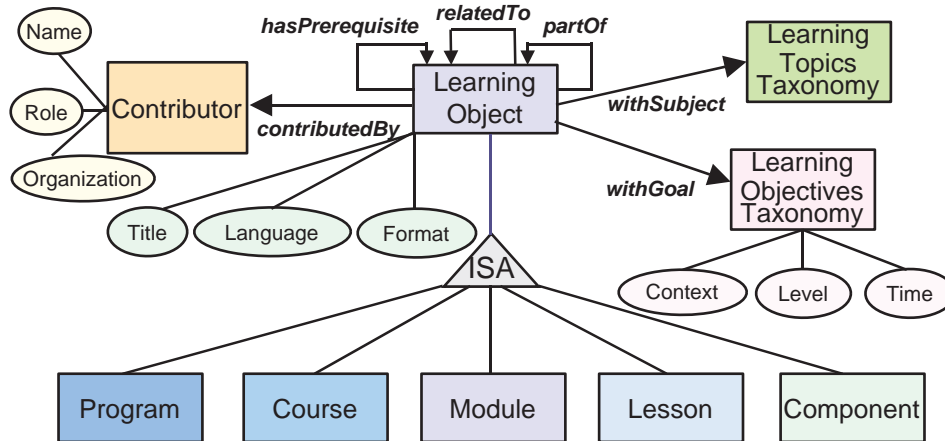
Name

Role

Organization

Contributor

contributedBy

hasPrerequisite

relatedTo

partOf

Learning Object

withSubject

Learning Topics Taxonomy

withGoal

Learning Objectives Taxonomy

Title

Language

Format

ISA

Context

Level

Time

Program

Course

Module

Lesson

Component